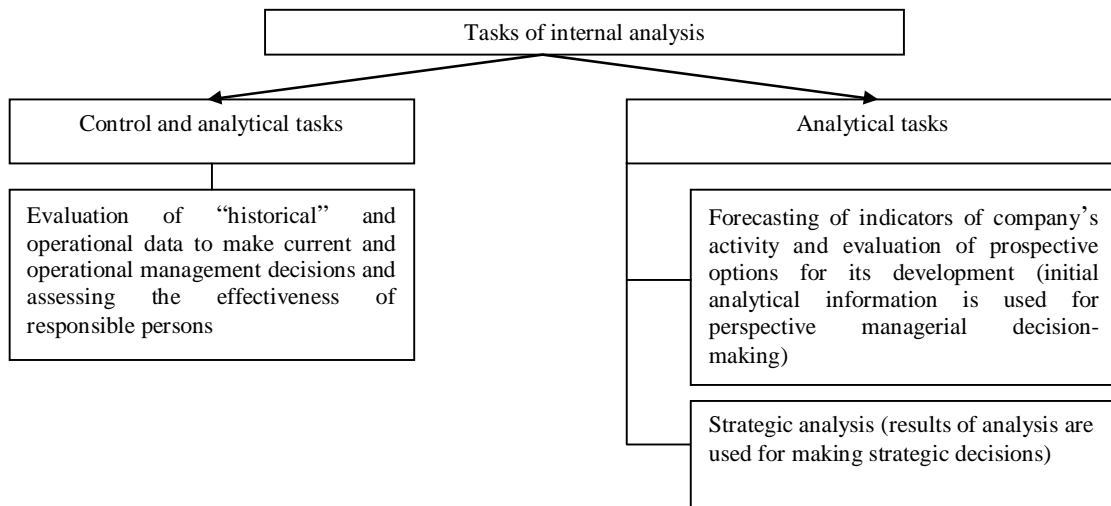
Tasks of internal analysis

Control and analytical tasks

Evaluation of "historical" and operational data to make current and operational management decisions and assessing the effectiveness of responsible persons

Analytical tasks

Forecasting of indicators of company's activity and evaluation of prospective options for its development (initial analytical information is used for perspective managerial decision-making)

Strategic analysis (results of analysis are used for making strategic decisions)